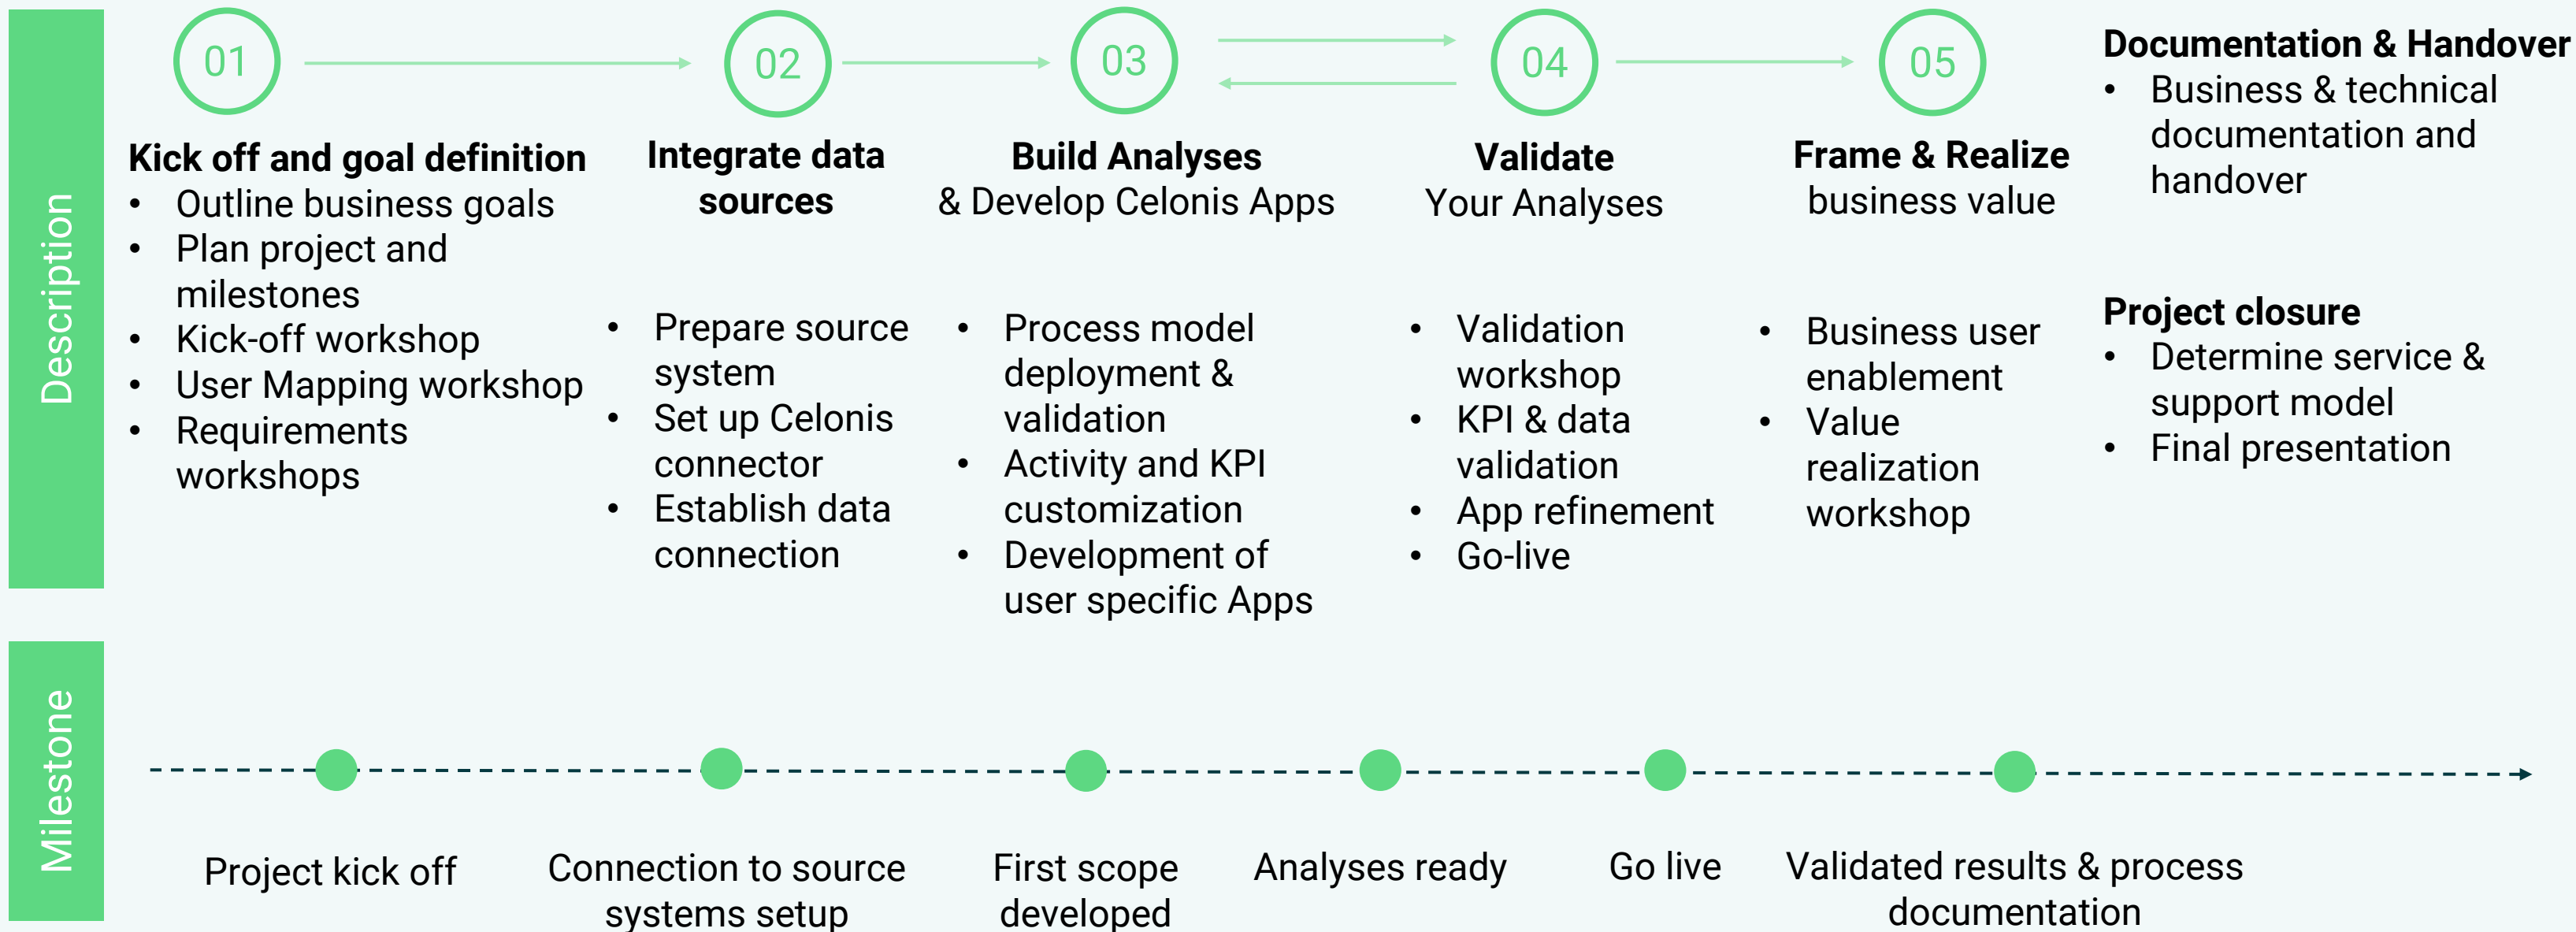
Description

01

02

03

04

05

Kick off and goal definition
• Outline business goals
• Plan project and milestones
• Kick-off workshop
• User Mapping workshop
• Requirements workshops

Integrate data sources
• Prepare source system
• Set up Celonis connector
• Establish data connection

Build Analyses
& Develop Celonis Apps
• Process model deployment & validation
• Activity and KPI customization
• Development of user specific Apps

Validate
Your Analyses
• Validation workshop
• KPI & data validation
• App refinement
• Go-live

Frame & Realize
business value
• Business user enablement
• Value realization workshop

Documentation & Handover
• Business & technical documentation and handover

Project closure
• Determine service & support model
• Final presentation

Milestone

Project kick off

Connection to source systems setup

First scope developed

Analyses ready

Go live

Validated results & process documentation